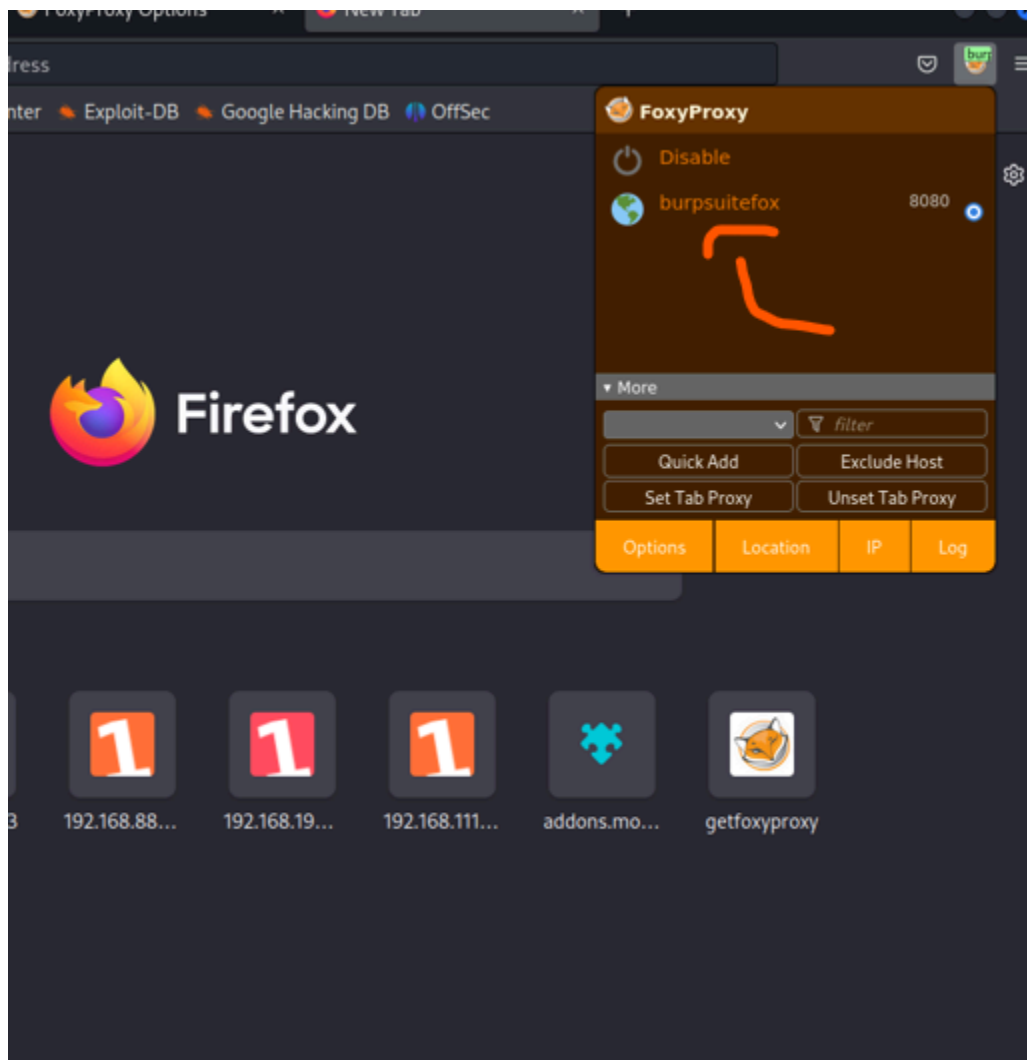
FoxyProxy Options
New Tab
dress
burp
nter Exploit-DB Google Hacking DB OffSec
FoxyProxy
Disable
burpsuitefox 8080
Firefox
▾ More
filter
Quick Add
Exclude Host
Set Tab Proxy
Unset Tab Proxy
Options
Location
IP
Log
3
192.168.88...
192.168.19...
192.168.111...
addons.mo...
getfoxyproxy